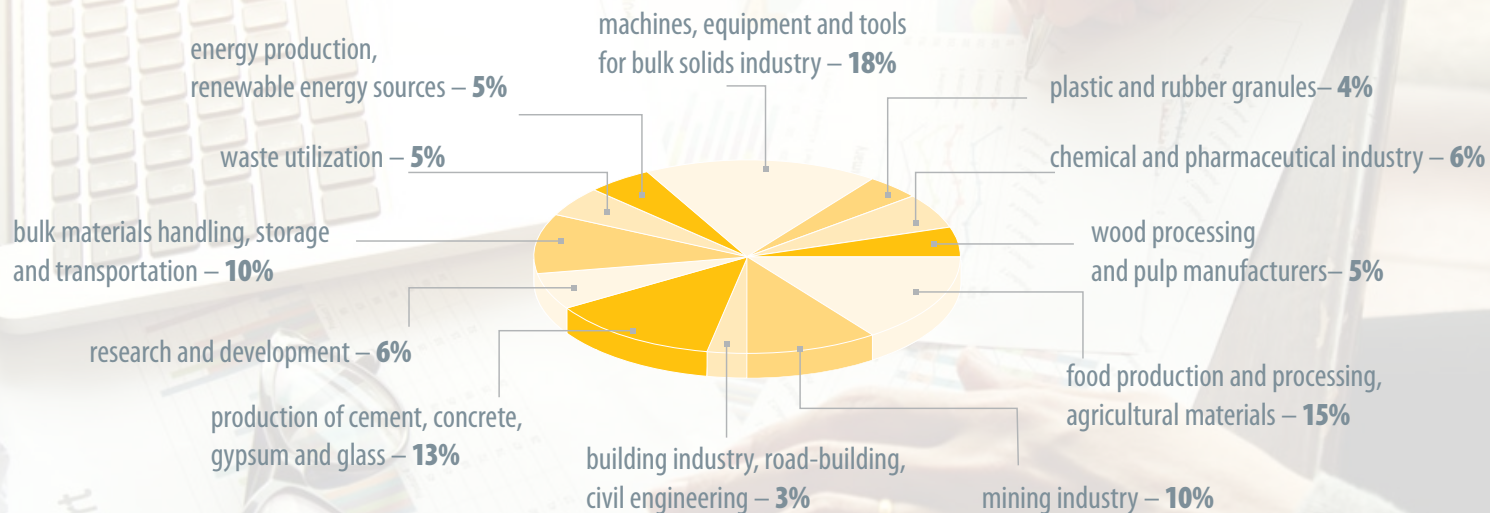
machines, equipment and tools for bulk solids industry – **18%**

energy production, renewable energy sources – **5%**

plastic and rubber granules– **4%**

waste utilization – **5%**

chemical and pharmaceutical industry – **6%**

bulk materials handling, storage and transportation – **10%**

wood processing and pulp manufacturers– **5%**

research and development – **6%**

food production and processing, agricultural materials – **15%**

production of cement, concrete, gypsum and glass – **13%**

building industry, road-building, civil engineering – **3%**

mining industry – **10%**